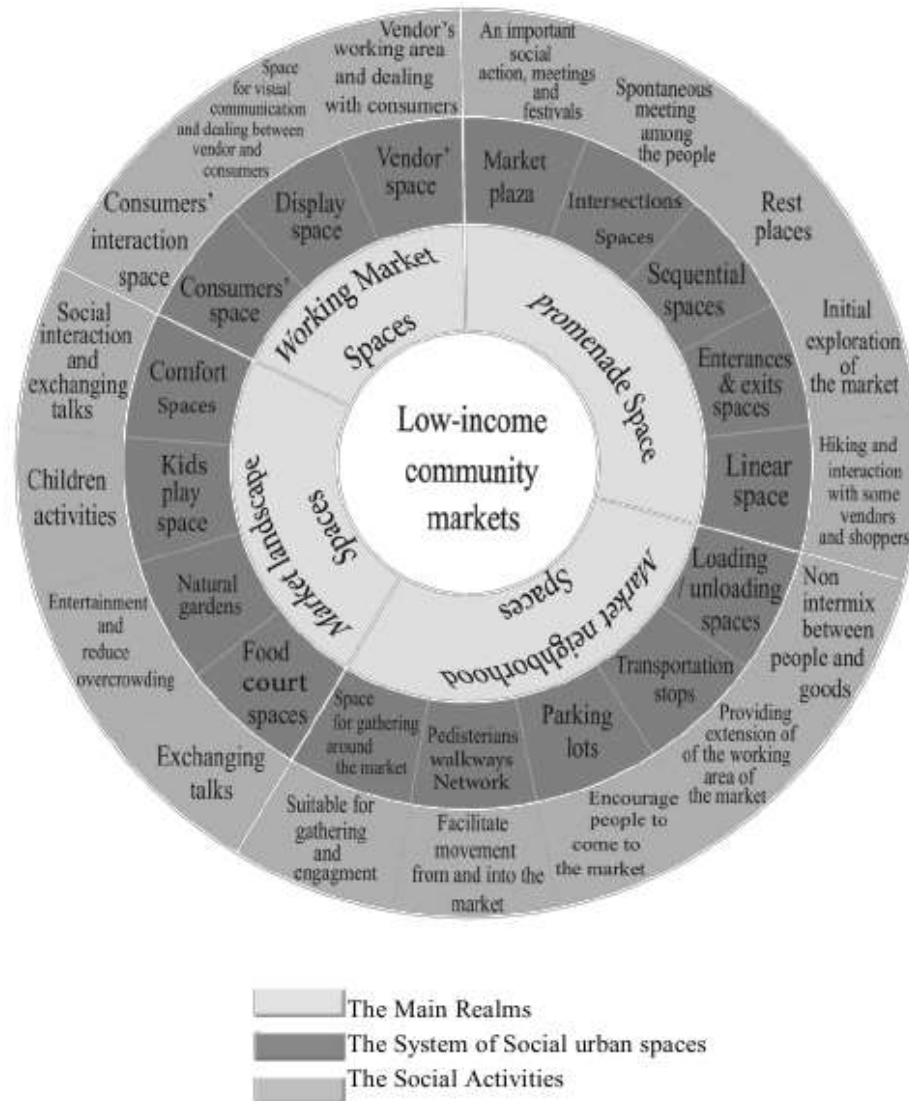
Low-income community markets

Working Market Spaces

Promenade Space

Market neighborhood Spaces

Market landscape Spaces

Vendor' space

Vendor's working area and dealing with consumers

Display space

Space for visual communication and dealing between vendor and consumers

Consumers' space

Consumers' interaction space

Market plaza

An important social action, meetings and festivals

Intersections Spaces

Spontaneous meeting among the people

Sequential spaces

Rest places

Enterances & exits spaces

Initial exploration of the market

Linear space

Hiking and interaction with some vendors and shoppers

Loading / unloading spaces

Non intermix between people and goods

Transportation stops

Providing extension of the working area of the market

Parking lots

Encourage people to come to the market

Pedisterians walkways Network

Facilitate movement from and into the market

Space for gathering around the market

Suitable for gathering and engagment

Food court spaces

Exchanging talks

Natural gardens

Entertainment and reduce overcrowding

Kids play space

Children activities

Comfort Spaces

Social interaction and exchanging talks

The Main Realms
The System of Social urban spaces
The Social Activities